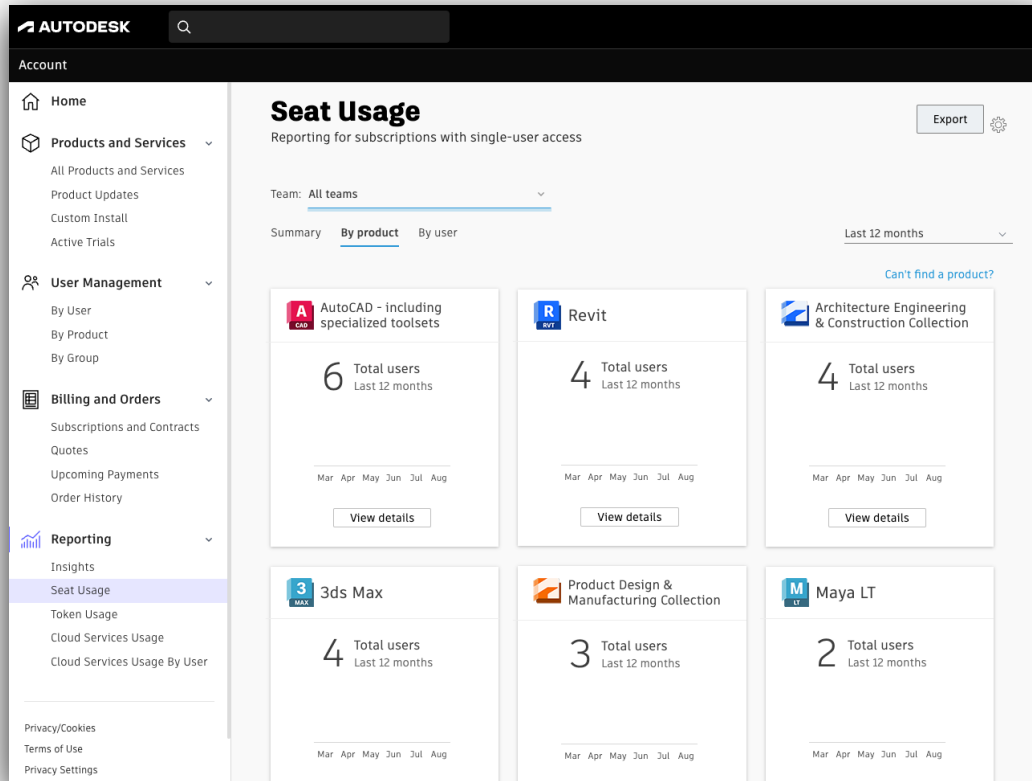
AUTODESK

Account

Home

Products and Services

All Products and Services

Product Updates

Custom Install

Active Trials

User Management

By User

By Product

By Group

Billing and Orders

Subscriptions and Contracts

Quotes

Upcoming Payments

Order History

Reporting

Insights

Seat Usage

Token Usage

Cloud Services Usage

Cloud Services Usage By User

Privacy/Cookies

Terms of Use

Privacy Settings

Seat Usage

Reporting for subscriptions with single-user access

Export

Team: All teams

Summary By product By user

Last 12 months

Can't find a product?

A CAD AutoCAD - including specialized toolsets

6 Total users Last 12 months

Mar Apr May Jun Jul Aug

View details

R RVT Revit

4 Total users Last 12 months

Mar Apr May Jun Jul Aug

View details

Architecture Engineering & Construction Collection

4 Total users Last 12 months

Mar Apr May Jun Jul Aug

View details

3 MAX 3ds Max

4 Total users Last 12 months

Mar Apr May Jun Jul Aug

Product Design & Manufacturing Collection

3 Total users Last 12 months

Mar Apr May Jun Jul Aug

M LT Maya LT

2 Total users Last 12 months

Mar Apr May Jun Jul Aug